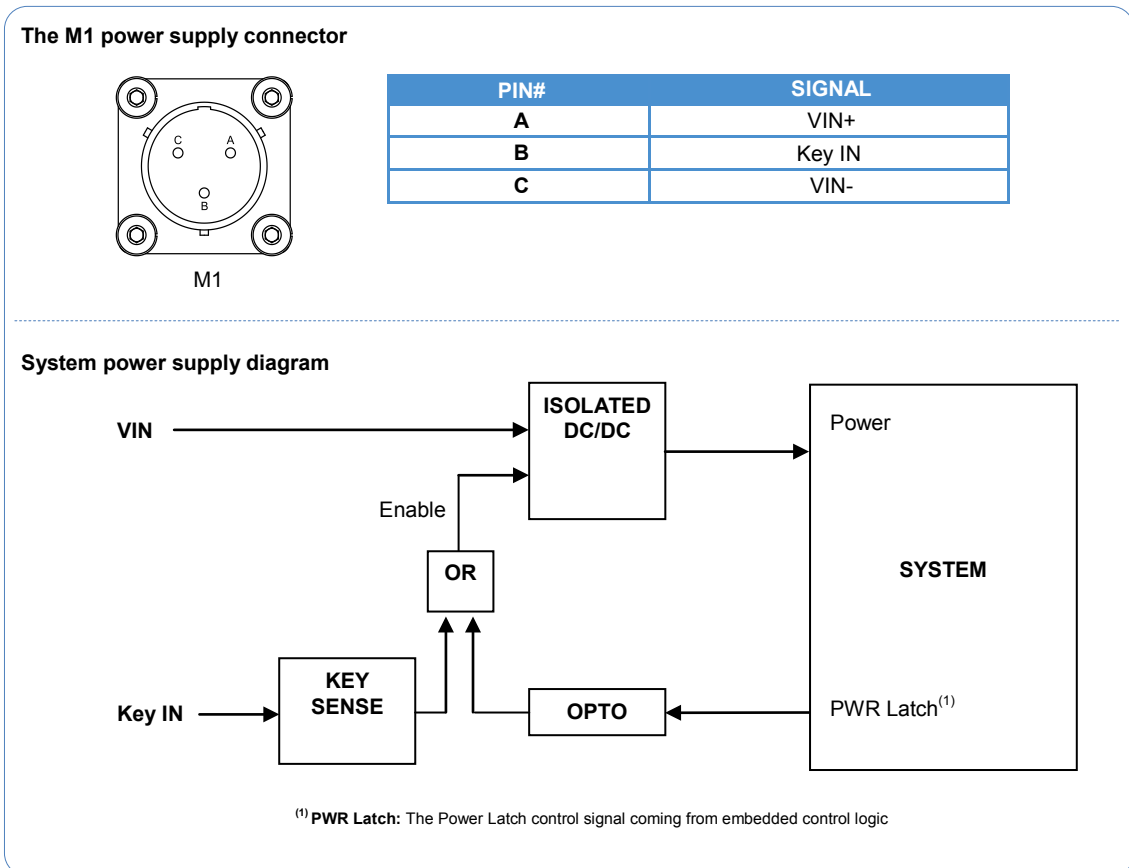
The M1 power supply connector

C A
B

M1

| PIN# | SIGNAL |
|---|---|
| A | VIN+ |
| B | Key IN |
| C | VIN- |

System power supply diagram

VIN

ISOLATED DC/DC

Power

Enable

OR

SYSTEM

Key IN

KEY SENSE

OPTO

PWR Latch$^{(1)}$

$^{(1)}$ PWR Latch: The Power Latch control signal coming from embedded control logic